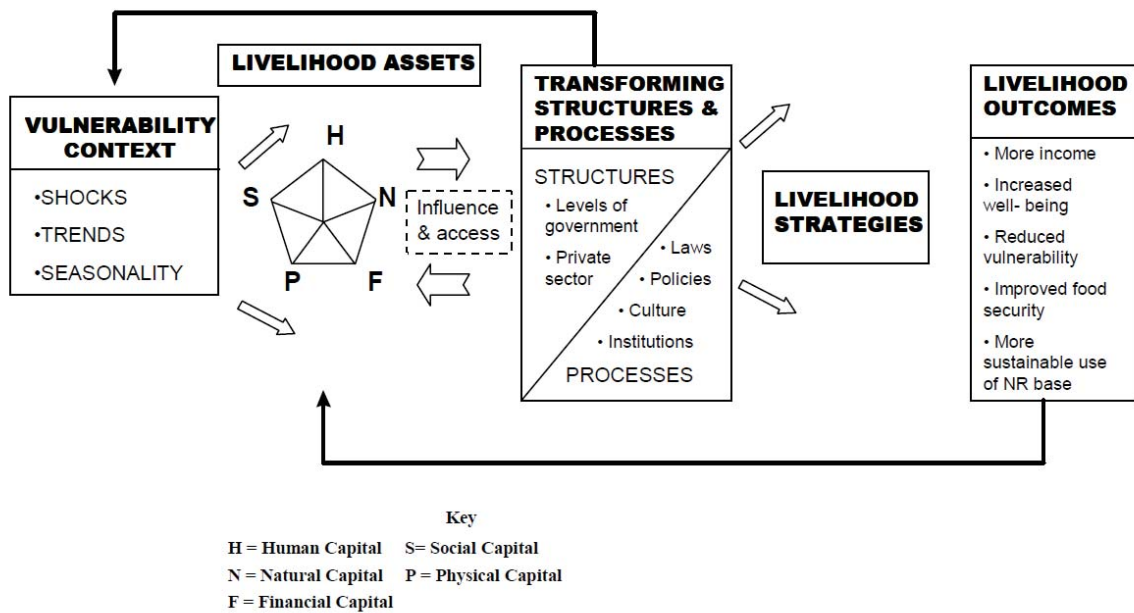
LIVELIHOOD ASSETS

VULNERABILITY CONTEXT

•SHOCKS
•TRENDS
•SEASONALITY

H
S
N
P
F

Influence & access

TRANSFORMING STRUCTURES & PROCESSES

STRUCTURES
• Levels of government
• Private sector
• Laws
• Policies
• Culture
• Institutions
PROCESSES

LIVELIHOOD STRATEGIES

LIVELIHOOD OUTCOMES

• More income
• Increased well- being
• Reduced vulnerability
• Improved food security
• More sustainable use of NR base

Key
H = Human Capital S= Social Capital
N = Natural Capital P = Physical Capital
F = Financial Capital